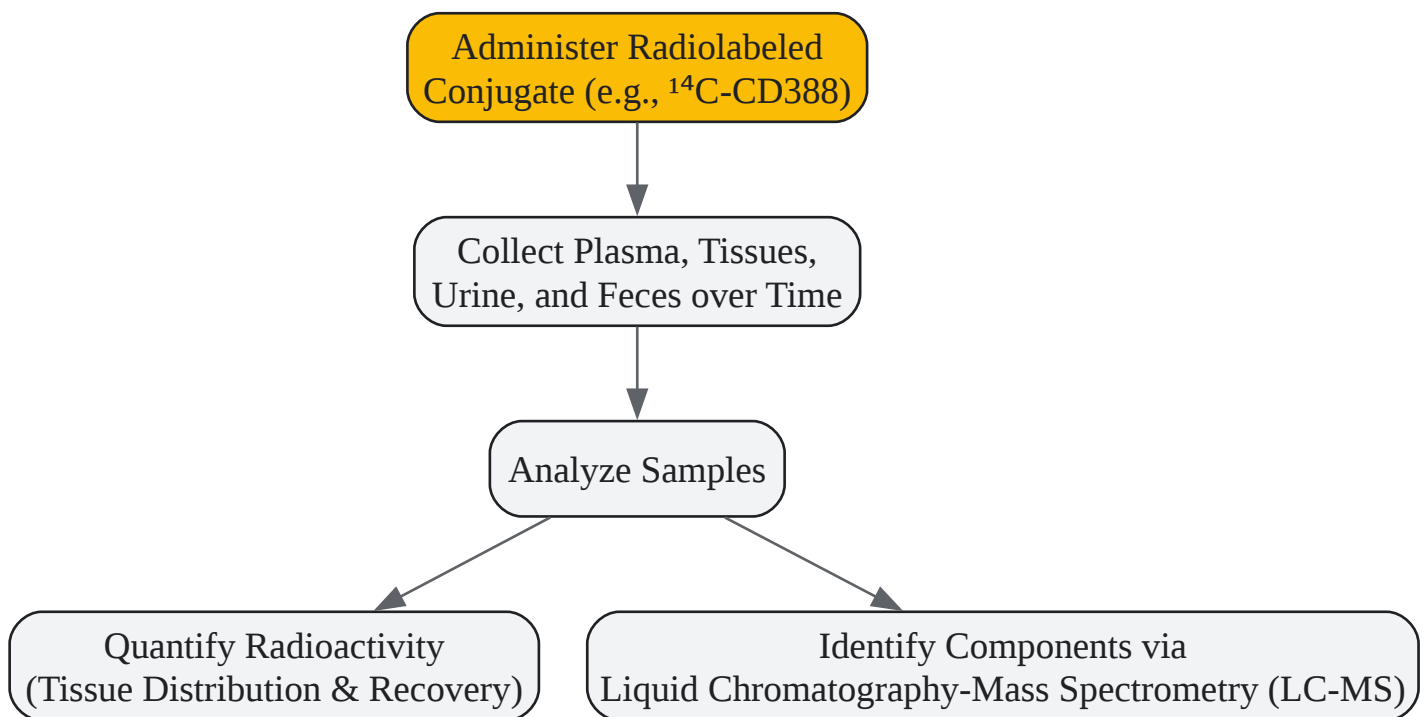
Administer Radiolabeled Conjugate (e.g., $^{14}C$-CD388)

Collect Plasma, Tissues, Urine, and Feces over Time

Analyze Samples

Quantify Radioactivity (Tissue Distribution & Recovery)

Identify Components via Liquid Chromatography-Mass Spectrometry (LC-MS)